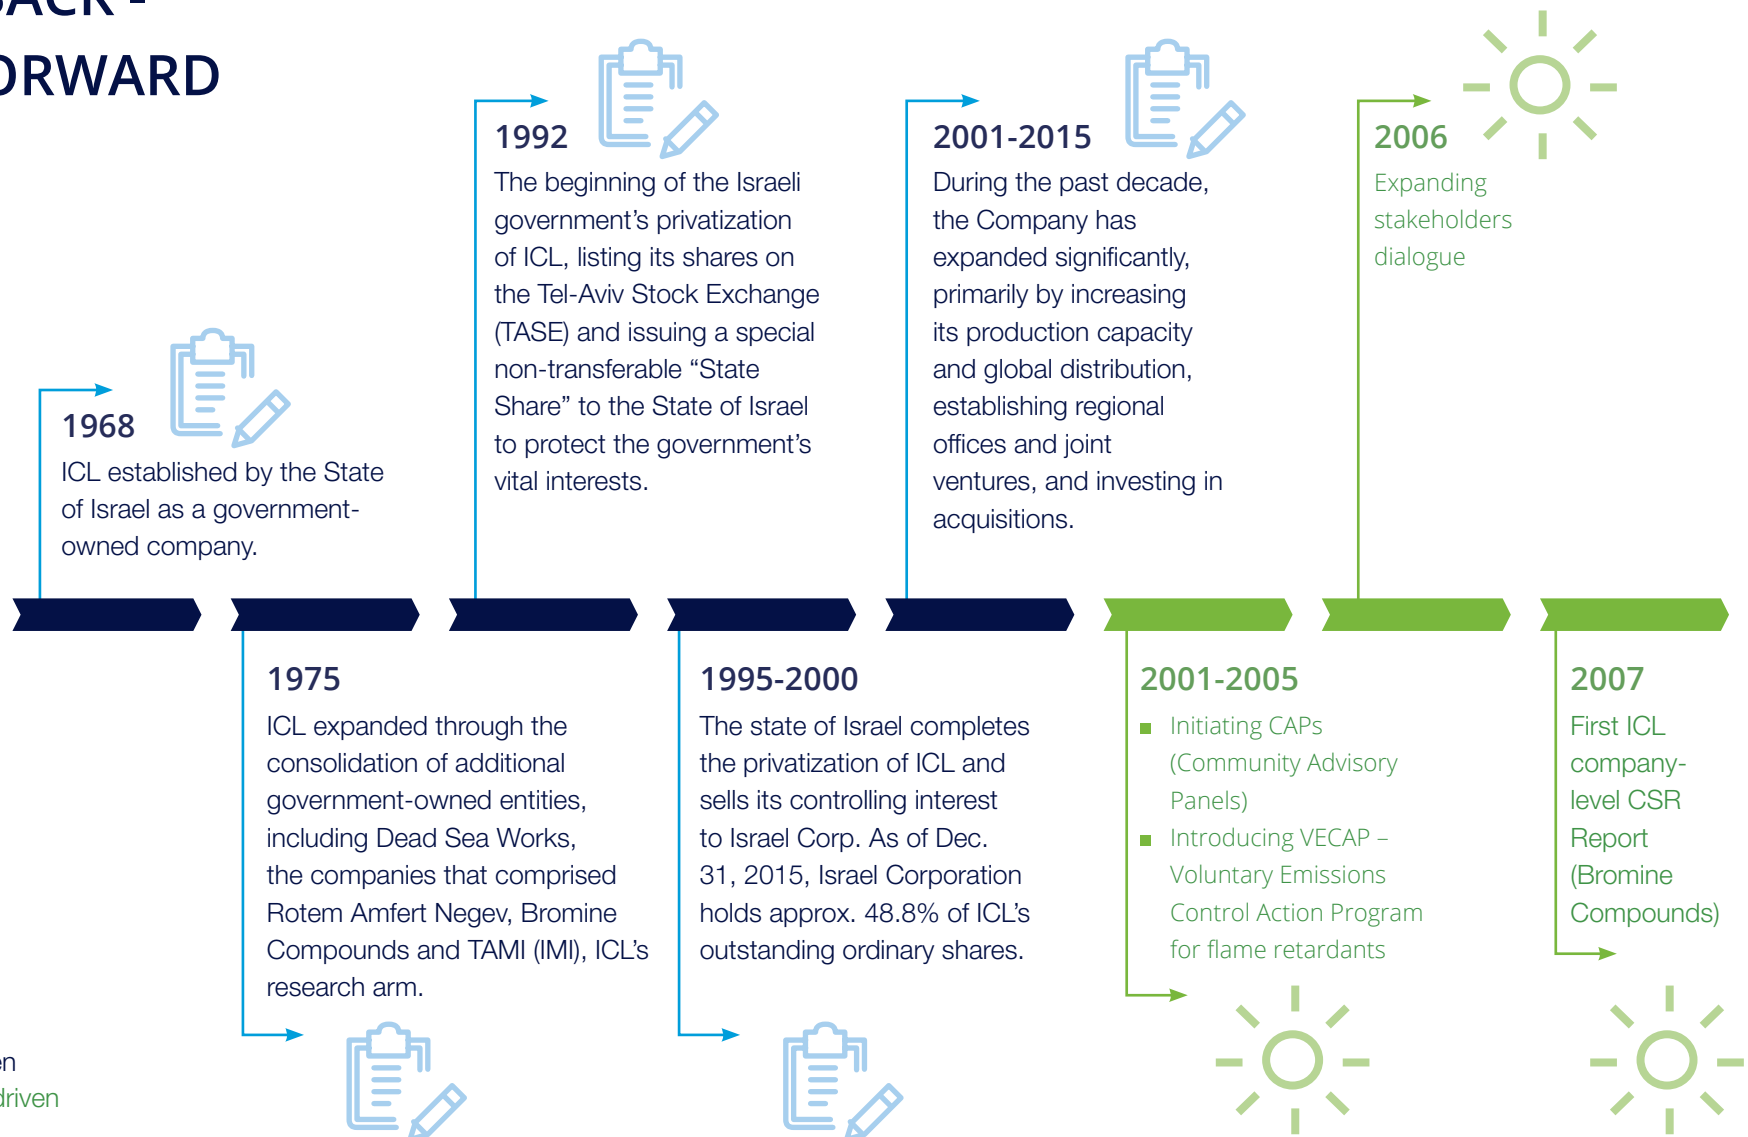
ACK –
RWARD

1992
The beginning of the Israeli government's privatization of ICL, listing its shares on the Tel-Aviv Stock Exchange (TASE) and issuing a special non-transferable "State Share" to the State of Israel to protect the government's vital interests.

2001-2015
During the past decade, the Company has expanded significantly, primarily by increasing its production capacity and global distribution, establishing regional offices and joint ventures, and investing in acquisitions.

2006
Expanding stakeholders dialogue

1968
ICL established by the State of Israel as a government-owned company.

1975
ICL expanded through the consolidation of additional government-owned entities, including Dead Sea Works, the companies that comprised Rotem Amfert Negev, Bromine Compounds and TAMI (IMI), ICL's research arm.

1995-2000
The state of Israel completes the privatization of ICL and sells its controlling interest to Israel Corp. As of Dec. 31, 2015, Israel Corporation holds approx. 48.8% of ICL's outstanding ordinary shares.

2001-2005
- Initiating CAPs (Community Advisory Panels)
- Introducing VECAP – Voluntary Emissions Control Action Program for flame retardants

2007
First ICL company-level CSR Report (Bromine Compounds)

n
driven